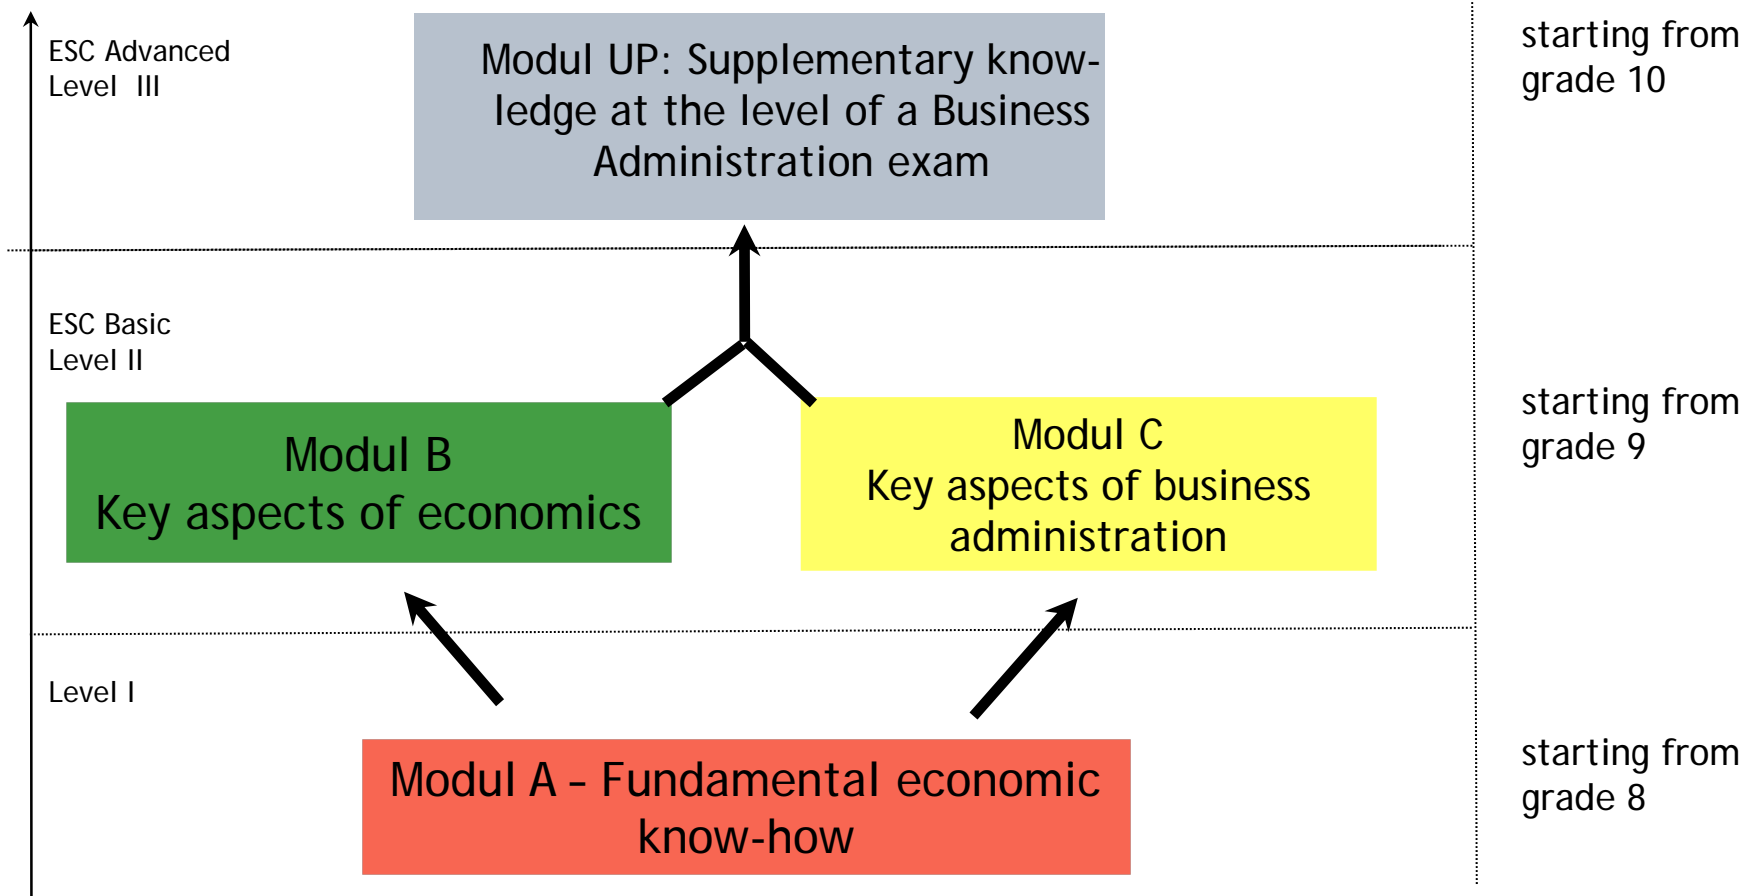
ESC Advanced
Level III

Modul UP: Supplementary knowledge at the level of a Business Administration exam

starting from grade 10

ESC Basic
Level II

Modul B
Key aspects of economics

Modul C
Key aspects of business administration

starting from grade 9

Level I

Modul A – Fundamental economic know-how

starting from grade 8